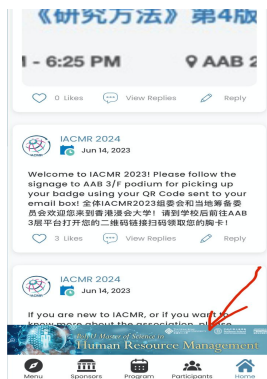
《研究方法》第4版
- 6:25 PM
AAB 2

0 Likes
View Replies
Reply

IACMR 2024
Jun 14, 2023

Welcome to IACMR 2023! Please follow the signage to AAB 3/F podium for picking up your badge using your QR Code sent to your email box! 全体IACMR2023组委会和当地筹备委员会欢迎您来到香港浸会大学！请到学校后前往AAB 3层平台打开您的二维码链接扫码领取您的胸卡！

3 Likes
View Replies
Reply

IACMR 2024
Jun 14, 2023

If you are new to IACMR, or if you want to know more about the association, please

Human Resource Management

Menu
Sponsors
Program
Participants
Home